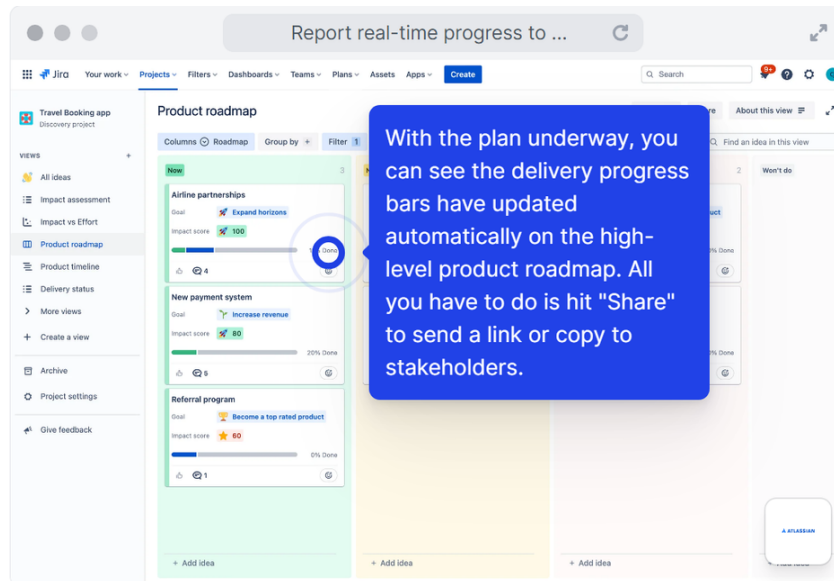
Report real-time progress to ...

Jira Your work Projects Filters Dashboards Teams Plans Assets Apps Create

Search 9+

Travel Booking app
Discovery project

VIEWS +

All ideas
Impact assessment
Impact vs Effort
Product roadmap
Product timeline
Delivery status
More views
Create a view

Archive
Project settings

Give feedback

Product roadmap

re About this view

Columns Roadmap Group by + Filter 1

Find an idea in this view

Now 3

Airline partnerships
Goal Expand horizons
Impact score 100
Done
4

New payment system
Goal Increase revenue
Impact score 80
20% Done
8

Referral program
Goal Become a top rated product
Impact score 60
0% Done
1

+ Add idea

+ Add idea

+ Add idea

2

uct

0% Done

0% Done

Won't do

ATLASSIAN

With the plan underway, you can see the delivery progress bars have updated automatically on the high-level product roadmap. All you have to do is hit "Share" to send a link or copy to stakeholders.